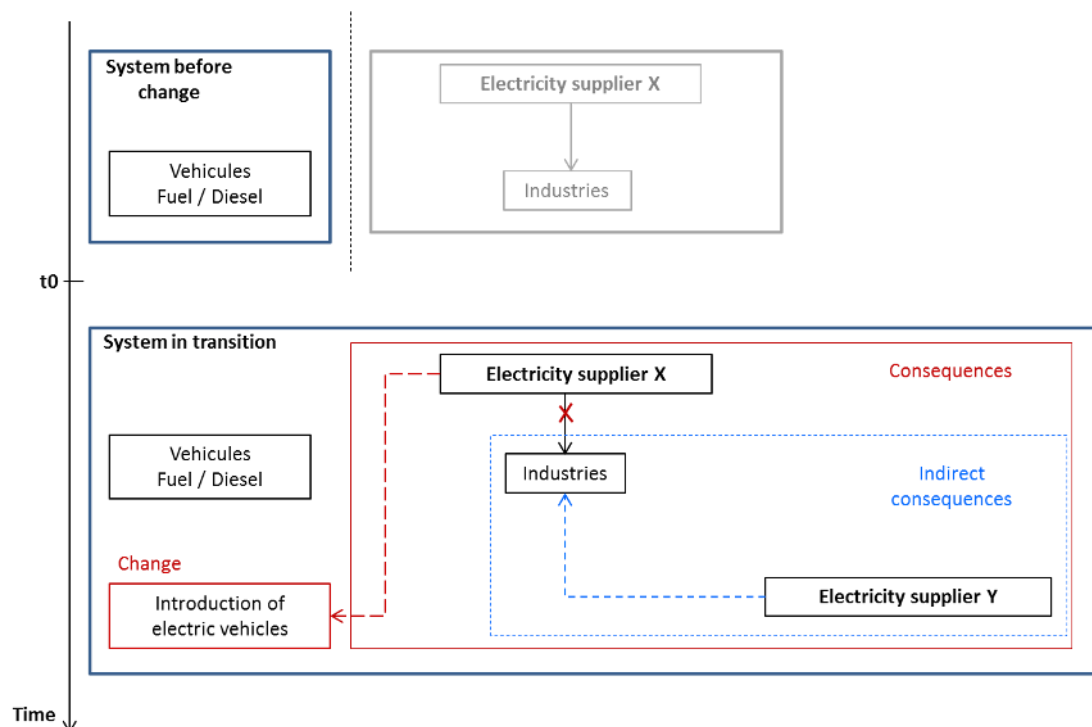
System before change

Vehicules Fuel / Diesel

Electricity supplier X

Industries

t0

System in transition

Electricity supplier X

Consequences

X

Industries

Indirect consequences

Vehicules Fuel / Diesel

Change

Introduction of electric vehicles

Electricity supplier Y

Time